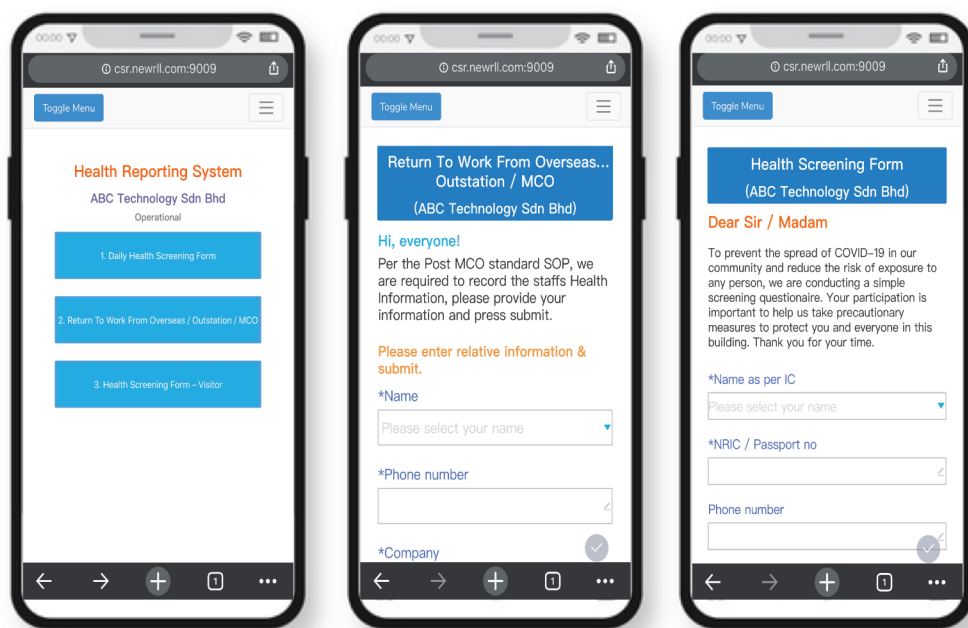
00:00 csr.newrll.com:9009

Toggle Menu

Health Reporting System

ABC Technology Sdn Bhd

Operational

1. Daily Health Screening Form

2. Return To Work From Overseas / Outstation / MCO

3. Health Screening Form – Visitor

1

00:00 csr.newrll.com:9009

Toggle Menu

Return To Work From Overseas... Outstation / MCO

(ABC Technology Sdn Bhd)

Hi, everyone!

Per the Post MCO standard SOP, we are required to record the staffs Health Information, please provide your information and press submit.

Please enter relative information & submit.

*Name

Please select your name

*Phone number

*Company

1

00:00 csr.newrll.com:9009

Toggle Menu

Health Screening Form

(ABC Technology Sdn Bhd)

Dear Sir / Madam

To prevent the spread of COVID–19 in our community and reduce the risk of exposure to any person, we are conducting a simple screening questionaire. Your participation is important to help us take precautionary measures to protect you and everyone in this building. Thank you for your time.

*Name as per IC

Please select your name

*NRIC / Passport no

Phone number

1